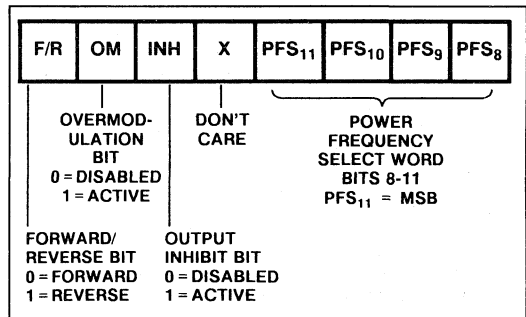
| F/R | OM | INH | X | PFS$_{11}$ | PFS$_{10}$ | PFS$_{9}$ | PFS$_{8}$ |
|---|---|---|---|---|---|---|---|

OVERMODULATION BIT
0 = DISABLED
1 = ACTIVE

DON'T CARE

POWER FREQUENCY SELECT WORD BITS 8-11
PFS$_{11}$ = MSB

FORWARD/ REVERSE BIT
0 = FORWARD
1 = REVERSE

OUTPUT INHIBIT BIT
0 = DISABLED
1 = ACTIVE